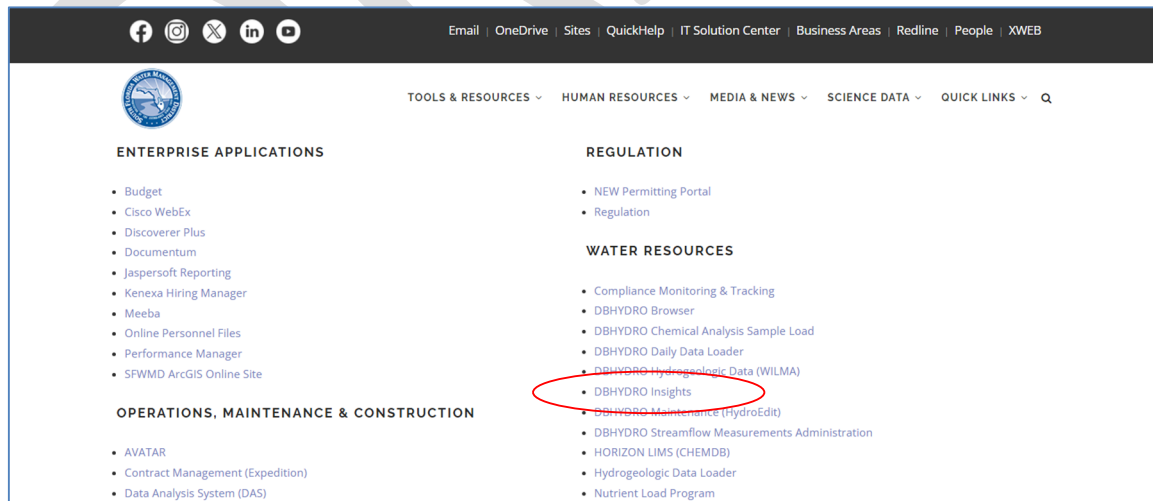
Email | OneDrive | Sites | QuickHelp | IT Solution Center | Business Areas | Redline | People | XWEB

TOOLS & RESOURCES HUMAN RESOURCES MEDIA & NEWS SCIENCE DATA QUICK LINKS

ENTERPRISE APPLICATIONS

- Budget
- Cisco WebEx
- Discoverer Plus
- Documentum
- Jaspersoft Reporting
- Kenexa Hiring Manager
- Meeba
- Online Personnel Files
- Performance Manager
- SFWMD ArcGIS Online Site

OPERATIONS, MAINTENANCE & CONSTRUCTION

- AVATAR
- Contract Management (Expedition)
- Data Analysis System (DAS)

REGULATION

- NEW Permitting Portal
- Regulation

WATER RESOURCES

- Compliance Monitoring & Tracking
- DBHYDRO Browser
- DBHYDRO Chemical Analysis Sample Load
- DBHYDRO Daily Data Loader
- DBHYDRO Hydrogeologic Data (WILMA)
- DBHYDRO Insights
- DBHYDRO Maintenance (HydroEdit)
- DBHYDRO Streamflow Measurements Administration
- HORIZON LIMS (CHEMDB)
- Hydrogeologic Data Loader
- Nutrient Load Program